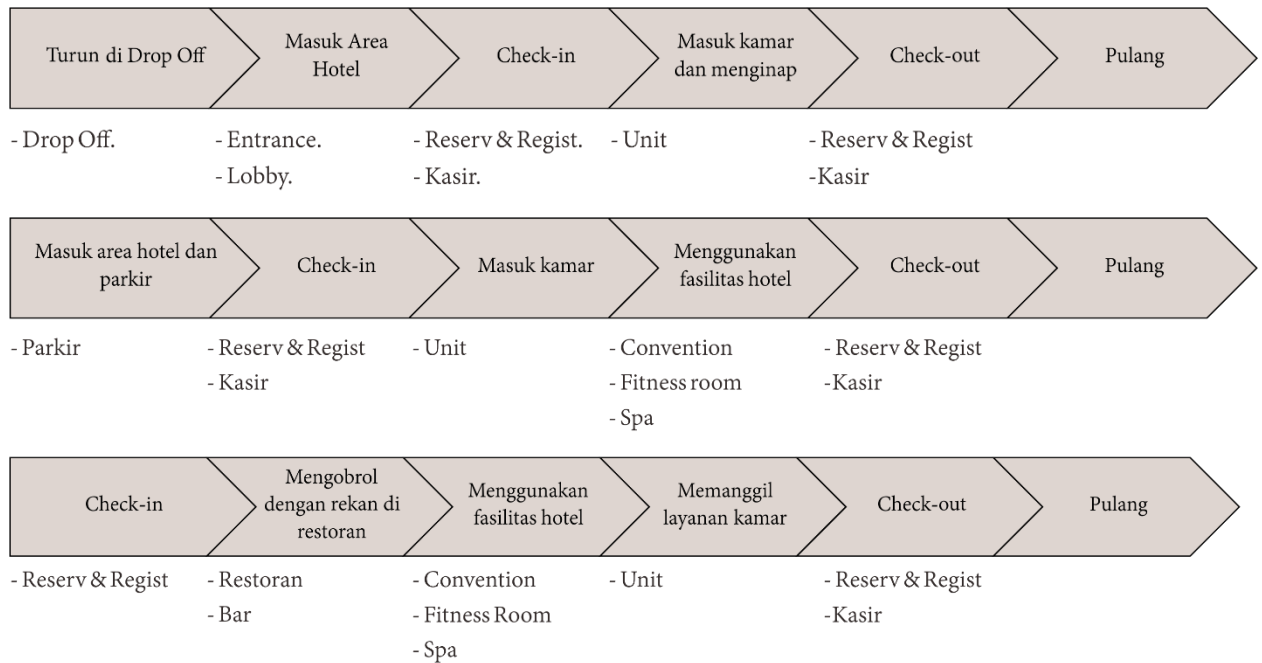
Turun di Drop Off

Masuk Area Hotel

Check-in

Masuk kamar dan menginap

Check-out

Pulang

- Drop Off.

- Entrance.
- Lobby.

- Reserv & Regist.
- Kasir.

- Unit

- Reserv & Regist
-Kasir

Masuk area hotel dan parkir

Check-in

Masuk kamar

Menggunakan fasilitas hotel

Check-out

Pulang

- Parkir

- Reserv & Regist
- Kasir

- Unit

- Convention
- Fitness room
- Spa

- Reserv & Regist
-Kasir

Check-in

Mengobrol dengan rekan di restoran

Menggunakan fasilitas hotel

Memanggil layanan kamar

Check-out

Pulang

- Reserv & Regist

- Restoran
- Bar

- Convention
- Fitness Room
- Spa

- Unit

- Reserv & Regist
-Kasir